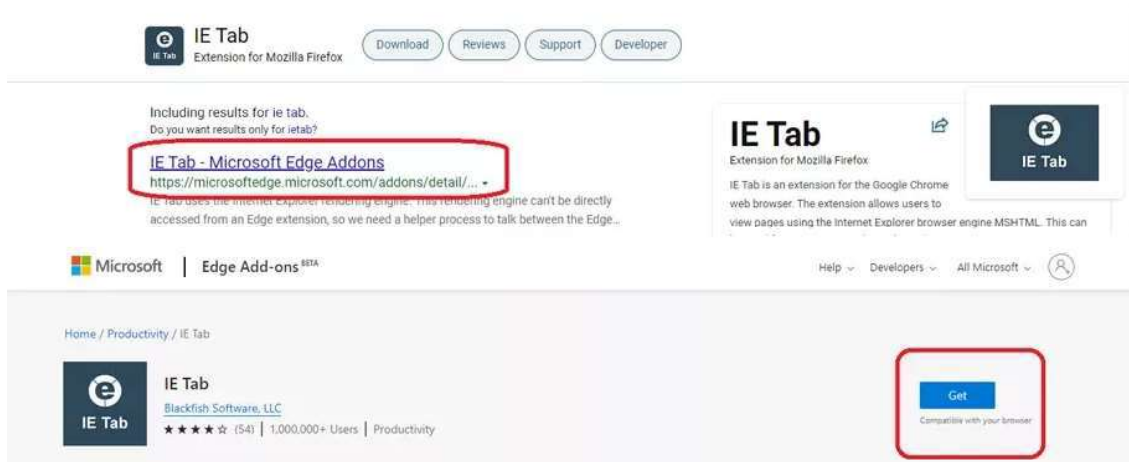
IE Tab
IE Tab
Extension for Mozilla Firefox

Download Reviews Support Developer

Including results for ie tab.
Do you want results only for ietab?

IE Tab - Microsoft Edge Addons
https://microsoftedge.microsoft.com/addons/detail/... ▾
IE Tab uses the Internet Explorer rendering engine. This rendering engine can't be directly accessed from an Edge extension, so we need a helper process to talk between the Edge...

IE Tab
Extension for Mozilla Firefox
IE Tab is an extension for the Google Chrome web browser. The extension allows users to view pages using the Internet Explorer browser engine MSHTML. This can

IE Tab

Microsoft | Edge Add-ons BETA

Help ⌄ Developers ⌄ All Microsoft ⌄

Home / Productivity / IE Tab

IE Tab
IE Tab
Blackfish Software, LLC
★★★★☆ (54) | 1,000,000+ Users | Productivity

Get
Compatible with your browser